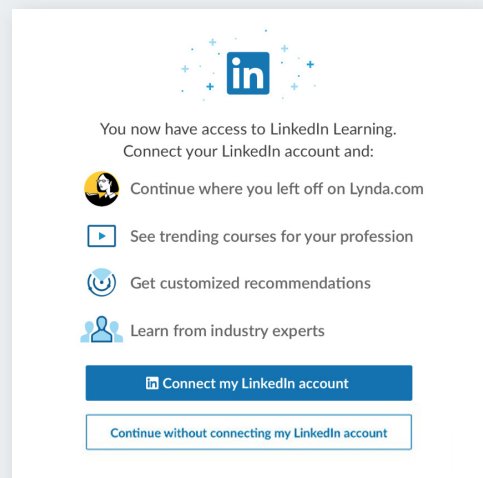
in

You now have access to LinkedIn Learning.
Connect your LinkedIn account and:

Continue where you left off on Lynda.com

See trending courses for your profession

Get customized recommendations

Learn from industry experts

in Connect my LinkedIn account

Continue without connecting my LinkedIn account